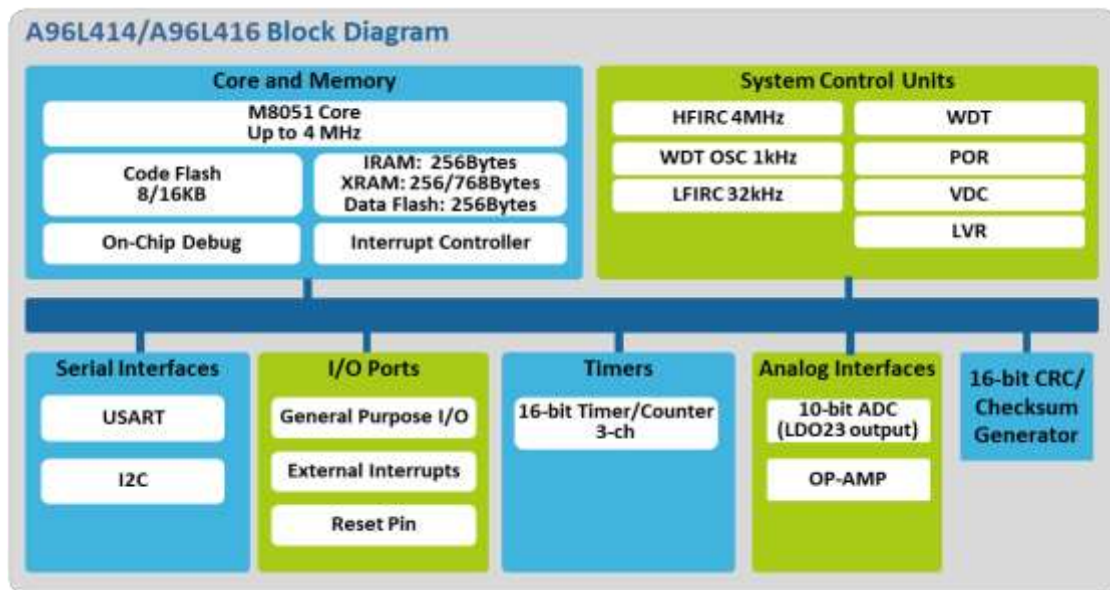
A96L414/A96L416 Block Diagram

Core and Memory

M8051 Core
Up to 4 MHz

Code Flash
8/16KB

IRAM: 256Bytes
XRAM: 256/768Bytes
Data Flash: 256Bytes

On-Chip Debug

Interrupt Controller

System Control Units

HFIRC 4MHz

WDT OSC 1kHz

LFIRC 32kHz

WDT

POR

VDC

LVR

Serial Interfaces

USART

I2C

I/O Ports

General Purpose I/O

External Interrupts

Reset Pin

Timers

16-bit Timer/Counter
3-ch

Analog Interfaces

10-bit ADC
(LDO23 output)

OP-AMP

16-bit CRC/
Checksum
Generator